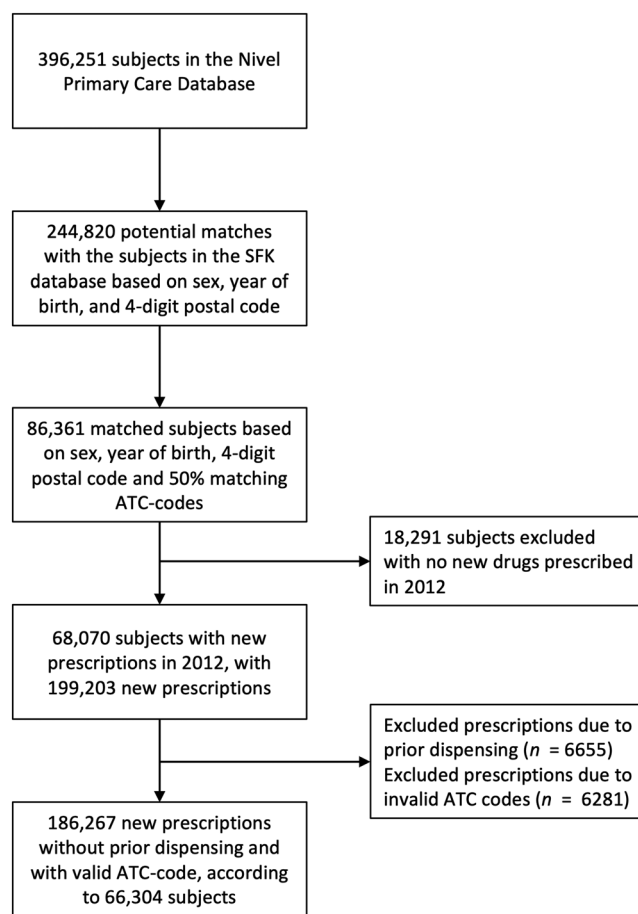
396,251 subjects in the Nivel Primary Care Database

244,820 potential matches with the subjects in the SFK database based on sex, year of birth, and 4-digit postal code

86,361 matched subjects based on sex, year of birth, 4-digit postal code and 50% matching ATC-codes

18,291 subjects excluded with no new drugs prescribed in 2012

68,070 subjects with new prescriptions in 2012, with 199,203 new prescriptions

Excluded prescriptions due to prior dispensing ($n$ = 6655)
Excluded prescriptions due to invalid ATC codes ($n$ = 6281)

186,267 new prescriptions without prior dispensing and with valid ATC-code, according to 66,304 subjects